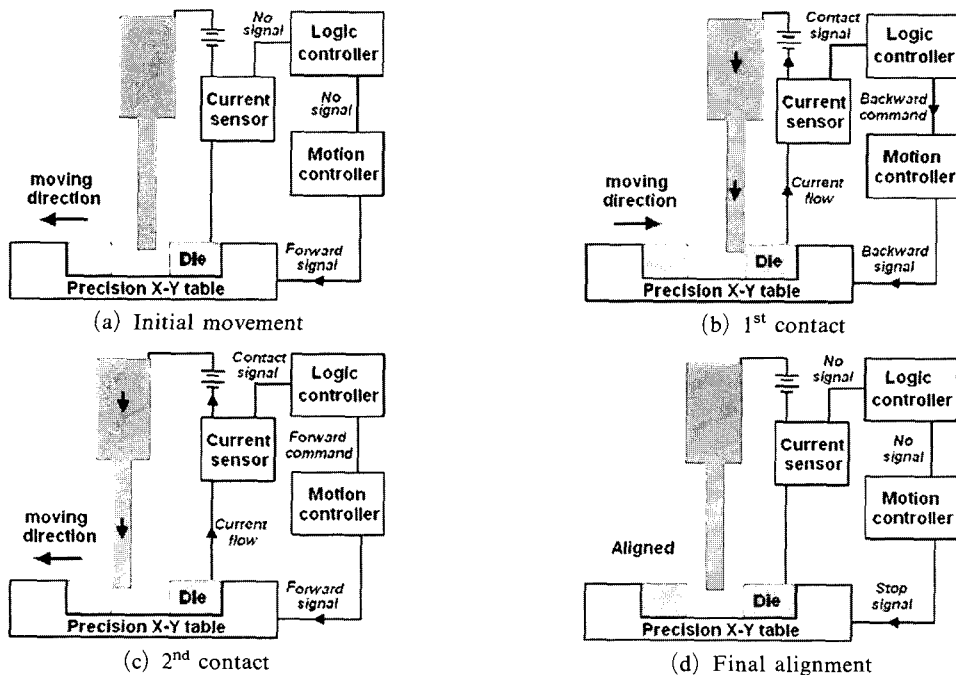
No signal
Logic controller
Current sensor
No signal
Motion controller
moving direction
Die
Forward signal
Precision X-Y table
(a) Initial movement

Contact signal
Logic controller
Current sensor
Backward command
Motion controller
moving direction
Current flow
Die
Backward signal
Precision X-Y table
(b) 1$^{st}$ contact

Contact signal
Logic controller
Current sensor
Forward command
Motion controller
moving direction
Current flow
Die
Forward signal
Precision X-Y table
(c) 2$^{nd}$ contact

No signal
Logic controller
Current sensor
No signal
Motion controller
Aligned
Die
Stop signal
Precision X-Y table
(d) Final alignment